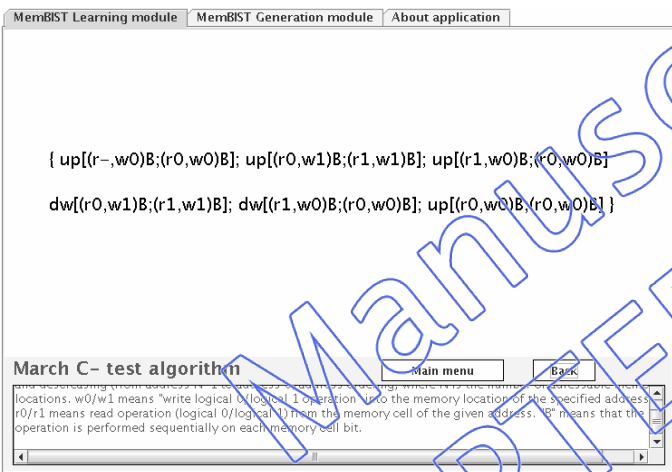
MemBIST Learning module | MemBIST Generation module | About application

{ up[(r-,w0)B;(r0,w0)B]; up[(r0,w1)B;(r1,w1)B]; up[(r1,w0)B;(r0,w0)B]

dw[(r0,w1)B;(r1,w1)B]; dw[(r1,w0)B;(r0,w0)B]; up[(r0,w0)B;(r0,w0)B] }

March C- test algorithm

Main menu

Back

and descreasing (from address N-1 to address 0) address ordering, where N is the number of addressable memory locations. w0/w1 means "write logical 0/logical 1 operation" into the memory location of the specified address. r0/r1 means read operation (logical 0/logical 1) from the memory cell of the given address. "B" means that the operation is performed sequentially on each memory cell bit.

Manuscript